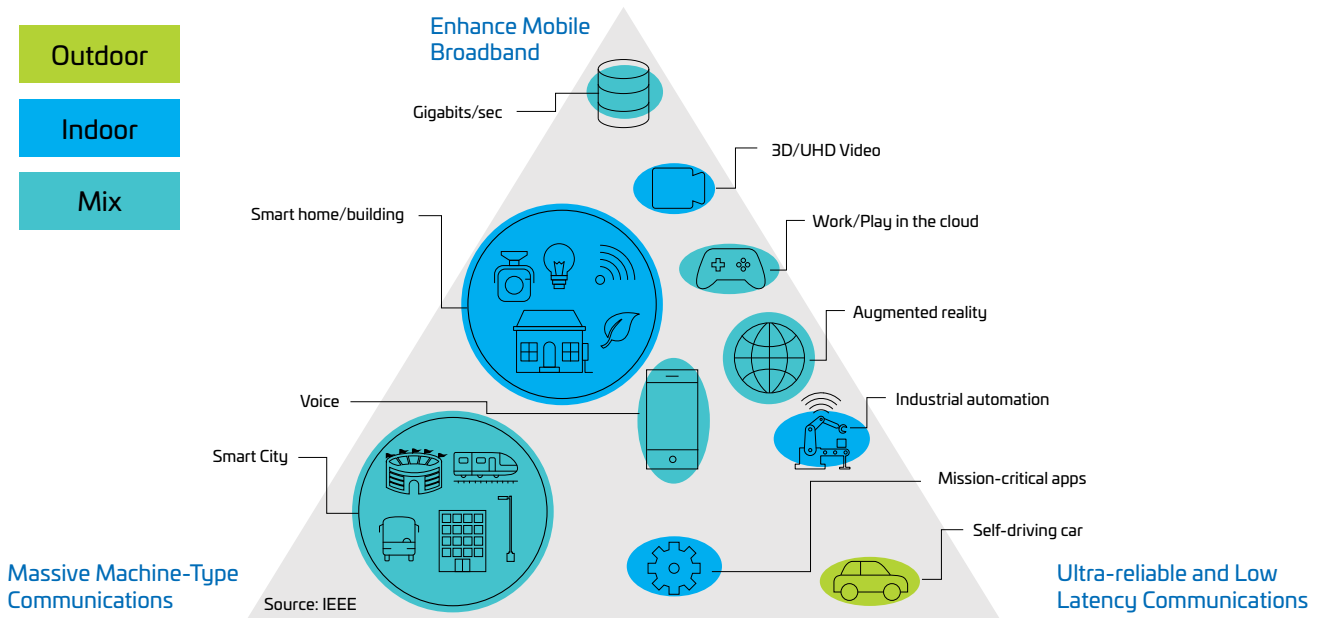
Outdoor

Indoor

Mix

Enhance Mobile Broadband

Gigabits/sec

3D/UHD Video

Smart home/building

Work/Play in the cloud

Augmented reality

Voice

Industrial automation

Smart City

Mission-critical apps

Self-driving car

Massive Machine-Type Communications

Source: IEEE

Ultra-reliable and Low Latency Communications